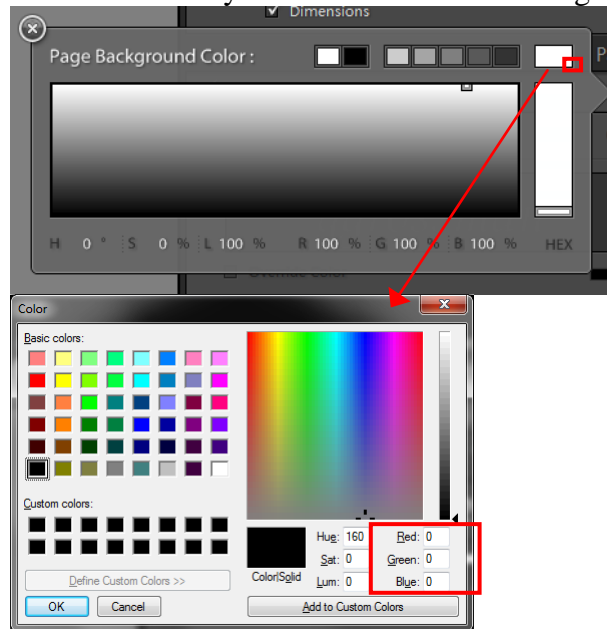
Dimensions

Page Background Color :

P

H 0 ° S 0 % L 100 % R 100 % G 100 % B 100 % HEX

Override Color

Color

Basic colors:

Custom colors:

Define Custom Colors >>

OK Cancel

Color|Solid

Hue: 160 Sat: 0 Lum: 0

Red: 0 Green: 0 Blue: 0

Add to Custom Colors